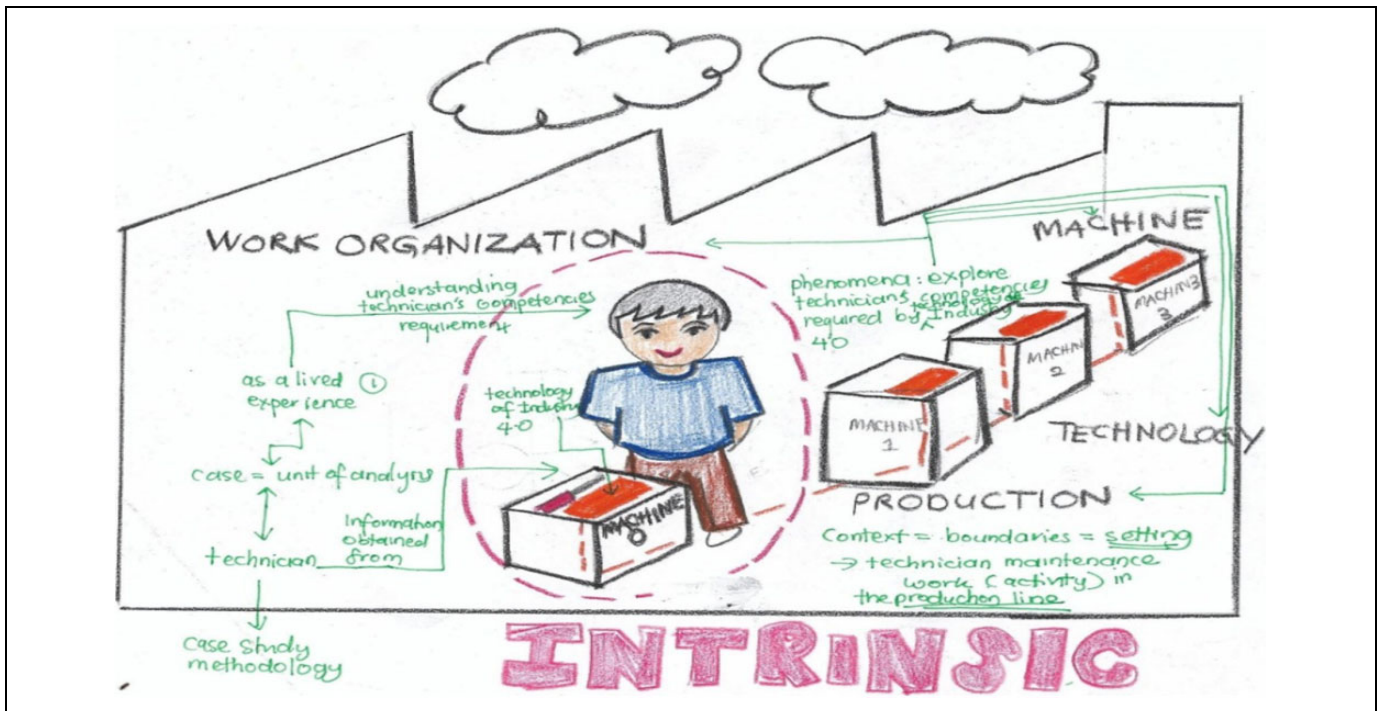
WORK ORGANIZATION

MACHINE

understanding technician's competencies requirement

phenomena: explore technicians competencies technology required by Industry 4.0

MACHINE 3

MACHINE 2

MACHINE 1

as a lived ① experience

technology of Industry 4.0

TECHNOLOGY

case = unit of analysis

Information obtained from

MACHINE 0

PRODUCTION

technician

Context = boundaries = setting
→ technician maintenance work (activity) in the production line

Case Study methodology

INTRINSIC